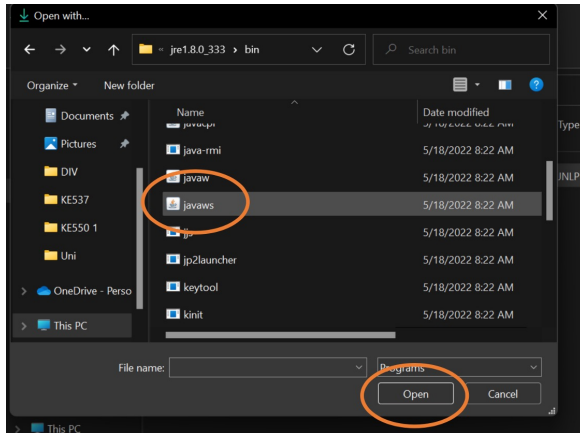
Open with...

jre1.8.0_333 › bin

Search bin

Organize ▾ New folder

Documents
Pictures
DIV
KE537
KE550 1
Uni
OneDrive - Perso
This PC

Name | Date modified
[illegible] | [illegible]
java-rmi | 5/18/2022 8:22 AM
javaw | 5/18/2022 8:22 AM
javaws | 5/18/2022 8:22 AM
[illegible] | 5/18/2022 8:22 AM
jp2launcher | 5/18/2022 8:22 AM
keytool | 5/18/2022 8:22 AM
kinit | 5/18/2022 8:22 AM

Type
UNLP

File name:
Programs
Open
Cancel

This PC